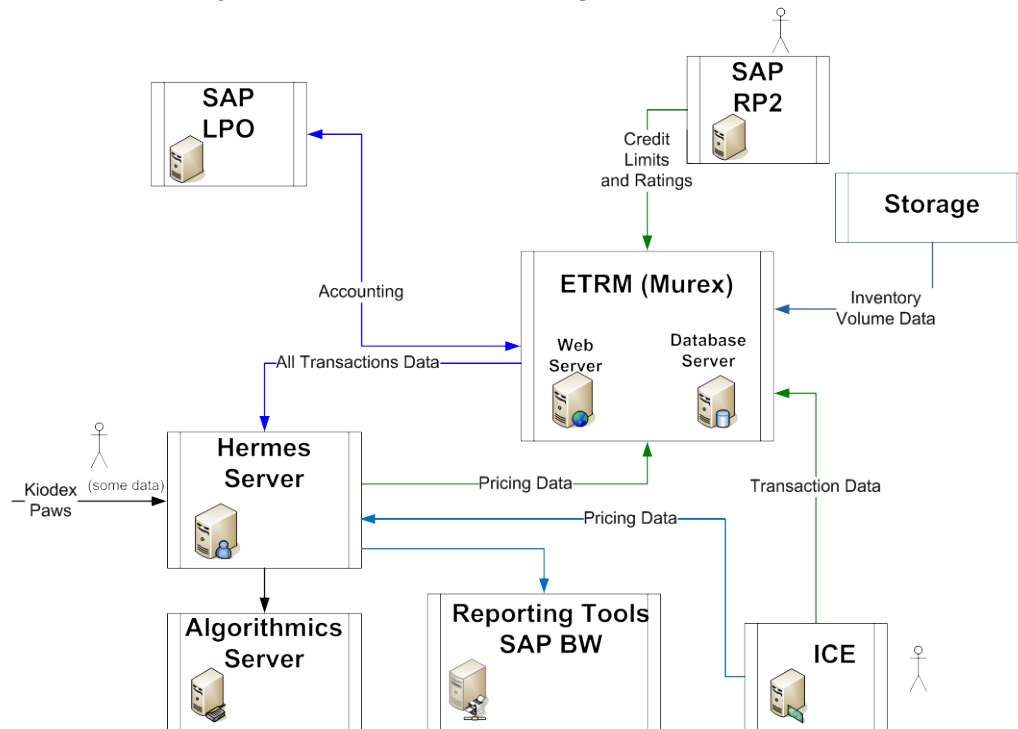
SAP LPO

SAP RP2

Credit Limits and Ratings

Storage

ETRM (Murex)

Accounting

Inventory Volume Data

Web Server

Database Server

All Transactions Data

Hermes Server

Kiodex Paws

(some data)

Pricing Data

Transaction Data

Pricing Data

Algorithmics Server

Reporting Tools SAP BW

ICE